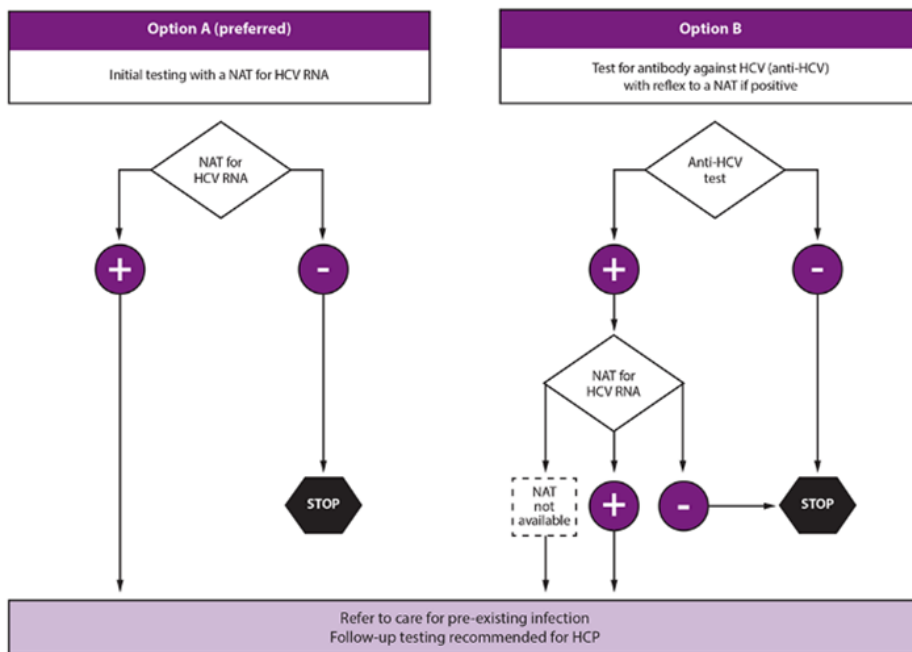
Option A (preferred)

Initial testing with a NAT for HCV RNA

Option B

Test for antibody against HCV (anti-HCV) with reflex to a NAT if positive

NAT for HCV RNA

+

-

STOP

Anti-HCV test

+

-

NAT for HCV RNA

NAT not available

+

-

STOP

STOP

Refer to care for pre-existing infection
Follow-up testing recommended for HCP